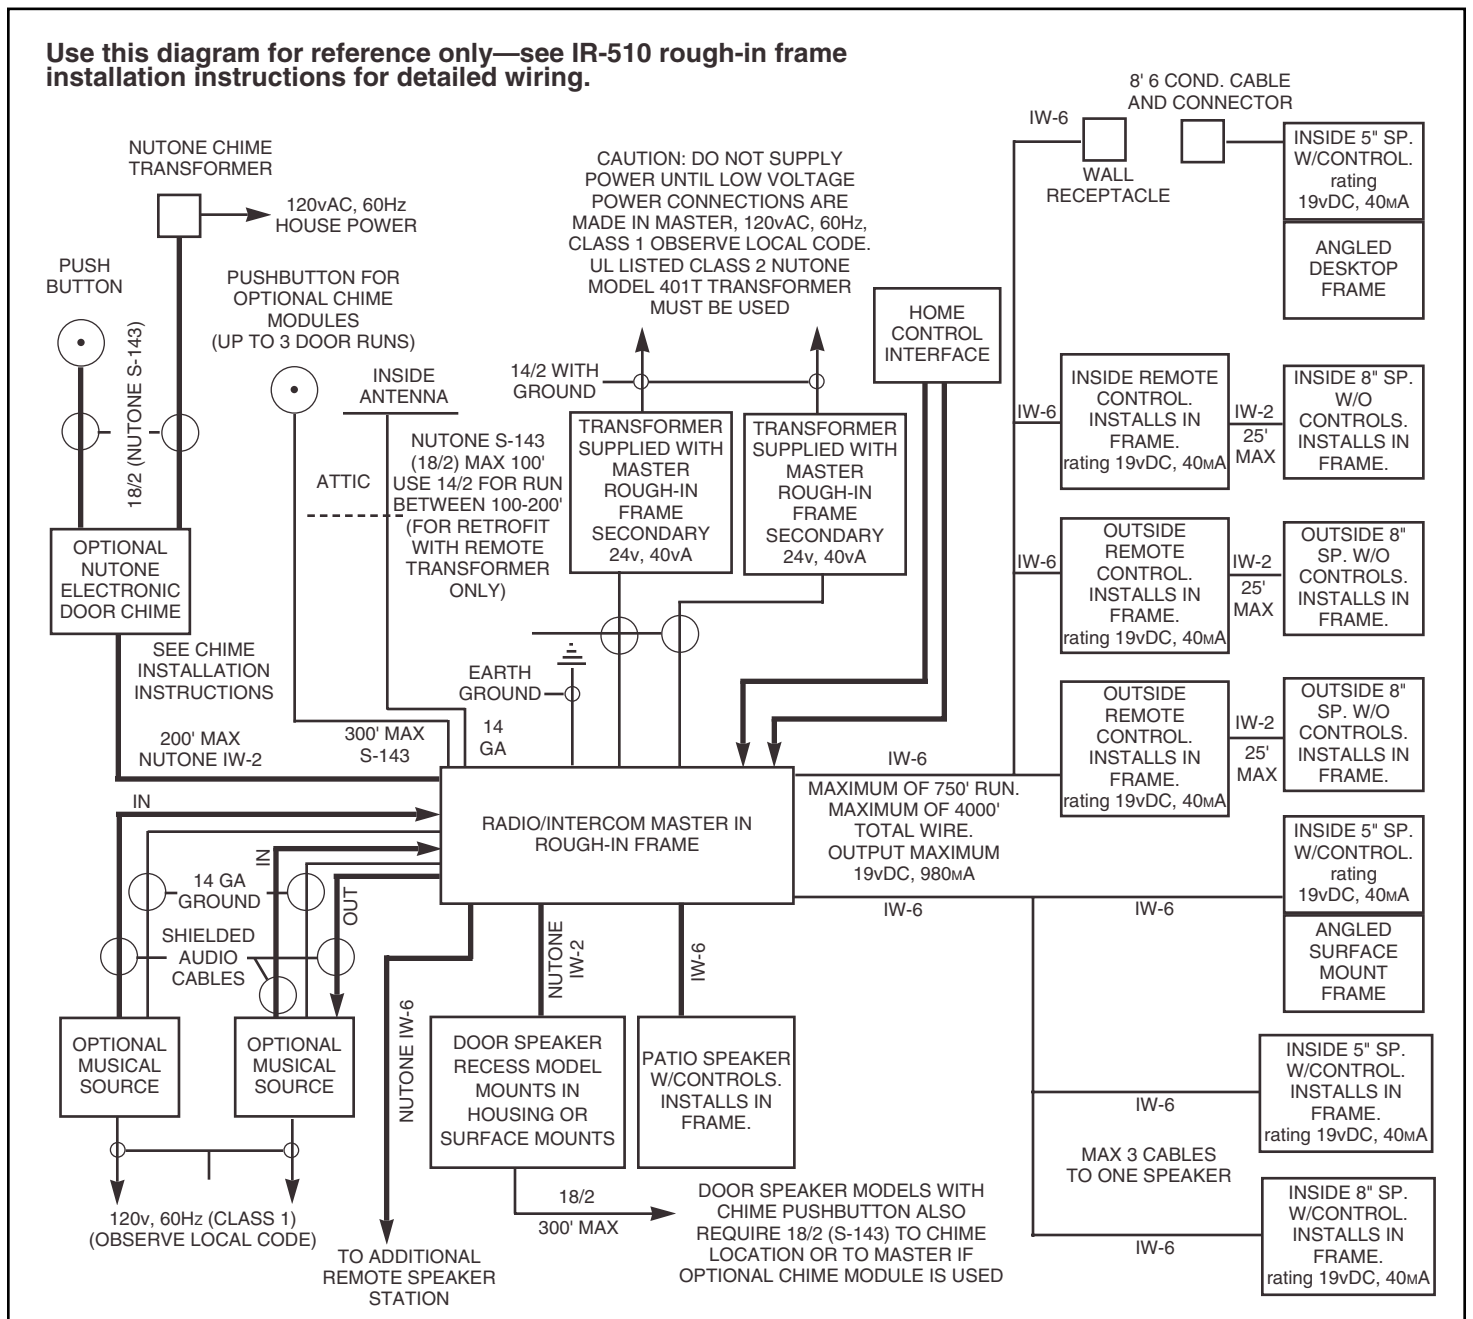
Use this diagram for reference only—see IR-510 rough-in frame installation instructions for detailed wiring.

NUTONE CHIME TRANSFORMER

120vAC, 60Hz HOUSE POWER

PUSH BUTTON

18/2 (NUTONE S-143)

PUSHBUTTON FOR OPTIONAL CHIME MODULES (UP TO 3 DOOR RUNS)

INSIDE ANTENNA

ATTIC

CAUTION: DO NOT SUPPLY POWER UNTIL LOW VOLTAGE POWER CONNECTIONS ARE MADE IN MASTER, 120vAC, 60Hz, CLASS 1 OBSERVE LOCAL CODE. UL LISTED CLASS 2 NUTONE MODEL 401T TRANSFORMER MUST BE USED

14/2 WITH GROUND

TRANSFORMER SUPPLIED WITH MASTER ROUGH-IN FRAME SECONDARY 24v, 40vA

TRANSFORMER SUPPLIED WITH MASTER ROUGH-IN FRAME SECONDARY 24v, 40vA

NUTONE S-143 (18/2) MAX 100' USE 14/2 FOR RUN BETWEEN 100-200' (FOR RETROFIT WITH REMOTE TRANSFORMER ONLY)

HOME CONTROL INTERFACE

8' 6 COND. CABLE AND CONNECTOR

IW-6

WALL RECEPTACLE

INSIDE 5" SP. W/CONTROL. rating 19vDC, 40mA

ANGLED DESKTOP FRAME

OPTIONAL NUTONE ELECTRONIC DOOR CHIME

SEE CHIME INSTALLATION INSTRUCTIONS

EARTH GROUND

14 GA

200' MAX NUTONE IW-2

300' MAX S-143

IW-6

INSIDE REMOTE CONTROL. INSTALLS IN FRAME. rating 19vDC, 40mA

IW-2 25' MAX

INSIDE 8" SP. W/O CONTROLS. INSTALLS IN FRAME.

IW-6

OUTSIDE REMOTE CONTROL. INSTALLS IN FRAME. rating 19vDC, 40mA

IW-2 25' MAX

OUTSIDE 8" SP. W/O CONTROLS. INSTALLS IN FRAME.

OUTSIDE REMOTE CONTROL. INSTALLS IN FRAME. rating 19vDC, 40mA

IW-2 25' MAX

OUTSIDE 8" SP. W/O CONTROLS. INSTALLS IN FRAME.

IW-6

IN

RADIO/INTERCOM MASTER IN ROUGH-IN FRAME

MAXIMUM OF 750' RUN. MAXIMUM OF 4000' TOTAL WIRE. OUTPUT MAXIMUM 19vDC, 980mA

INSIDE 5" SP. W/CONTROL. rating 19vDC, 40mA

ANGLED SURFACE MOUNT FRAME

IN

14 GA GROUND

OUT

SHIELDED AUDIO CABLES

IW-6

IW-6

NUTONE IW-2

IW-6

NUTONE IW-6

OPTIONAL MUSICAL SOURCE

OPTIONAL MUSICAL SOURCE

DOOR SPEAKER RECESS MODEL MOUNTS IN HOUSING OR SURFACE MOUNTS

PATIO SPEAKER W/CONTROLS. INSTALLS IN FRAME.

IW-6

INSIDE 5" SP. W/CONTROL. INSTALLS IN FRAME. rating 19vDC, 40mA

MAX 3 CABLES TO ONE SPEAKER

120v, 60Hz (CLASS 1) (OBSERVE LOCAL CODE)

TO ADDITIONAL REMOTE SPEAKER STATION

18/2 300' MAX

DOOR SPEAKER MODELS WITH CHIME PUSHBUTTON ALSO REQUIRE 18/2 (S-143) TO CHIME LOCATION OR TO MASTER IF OPTIONAL CHIME MODULE IS USED

IW-6

INSIDE 8" SP. W/CONTROL. INSTALLS IN FRAME. rating 19vDC, 40mA